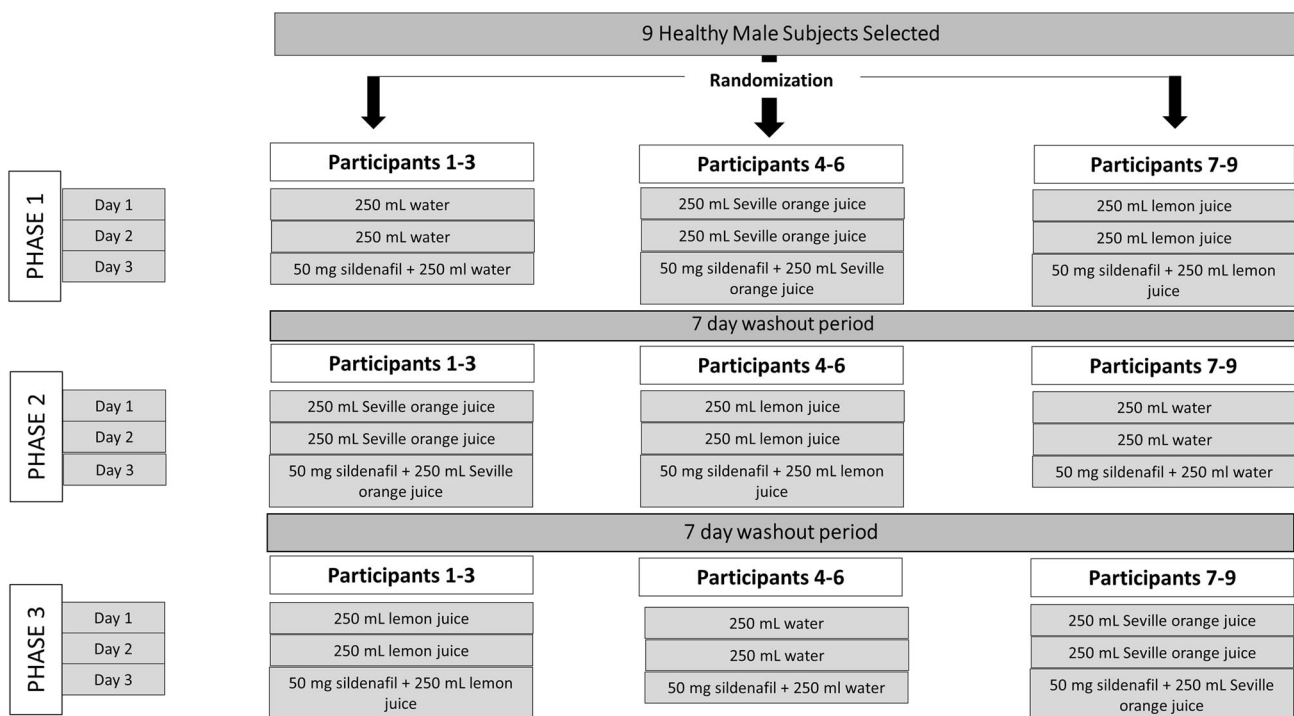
9 Healthy Male Subjects Selected

Randomization

PHASE 1

Day 1
Day 2
Day 3

Participants 1-3
250 mL water
250 mL water
50 mg sildenafil + 250 ml water

Participants 4-6
250 mL Seville orange juice
250 mL Seville orange juice
50 mg sildenafil + 250 mL Seville orange juice

Participants 7-9
250 mL lemon juice
250 mL lemon juice
50 mg sildenafil + 250 mL lemon juice

7 day washout period

PHASE 2

Day 1
Day 2
Day 3

Participants 1-3
250 mL Seville orange juice
250 mL Seville orange juice
50 mg sildenafil + 250 mL Seville orange juice

Participants 4-6
250 mL lemon juice
250 mL lemon juice
50 mg sildenafil + 250 mL lemon juice

Participants 7-9
250 mL water
250 mL water
50 mg sildenafil + 250 ml water

7 day washout period

PHASE 3

Day 1
Day 2
Day 3

Participants 1-3
250 mL lemon juice
250 mL lemon juice
50 mg sildenafil + 250 mL lemon juice

Participants 4-6
250 mL water
250 mL water
50 mg sildenafil + 250 ml water

Participants 7-9
250 mL Seville orange juice
250 mL Seville orange juice
50 mg sildenafil + 250 mL Seville orange juice